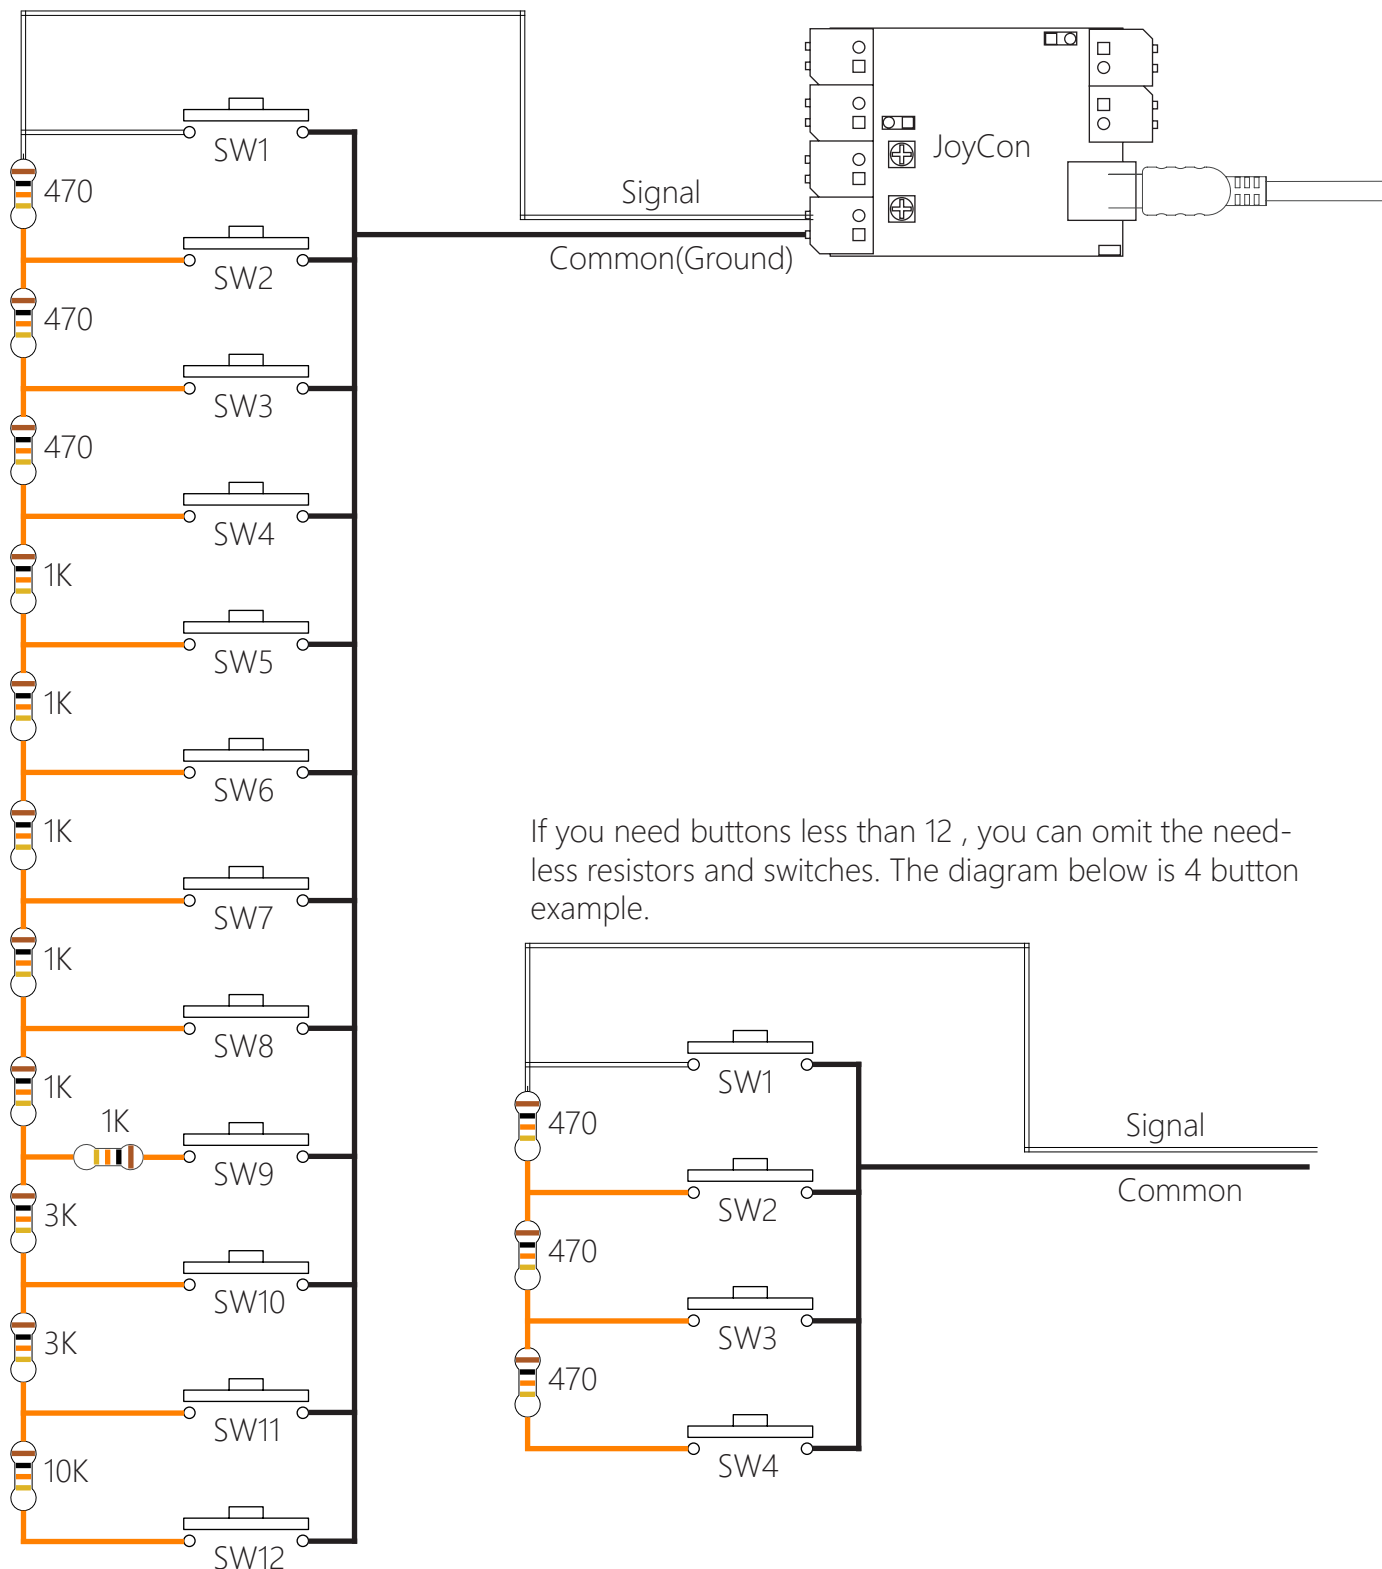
SW1
470
SW2
470
SW3
470
SW4
1K
SW5
1K
SW6
1K
SW7
1K
SW8
1K
1K
SW9
3K
SW10
3K
SW11
10K
SW12

Signal
Common(Ground)
JoyCon

If you need buttons less than 12 , you can omit the needless resistors and switches. The diagram below is 4 button example.

SW1
470
SW2
470
SW3
470
SW4
Signal
Common